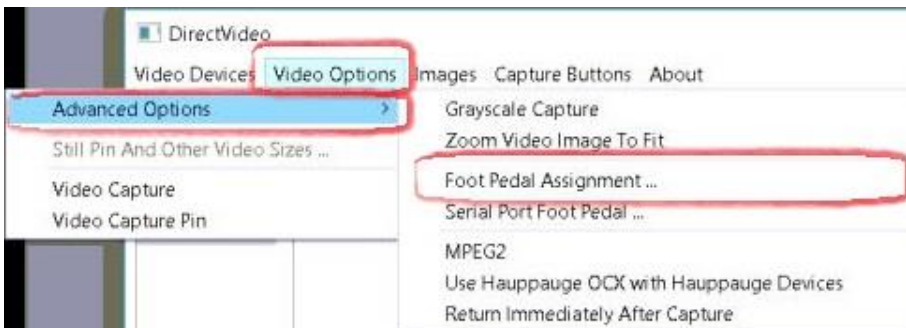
DirectVideo

Video Devices Video Options Images Capture Buttons About

Advanced Options

Still Pin And Other Video Sizes ...

Video Capture
Video Capture Pin

Grayscale Capture
Zoom Video Image To Fit

Foot Pedal Assignment ...
Serial Port Foot Pedal ...

MPEG2
Use Hauppauge OCX with Hauppauge Devices
Return Immediately After Capture